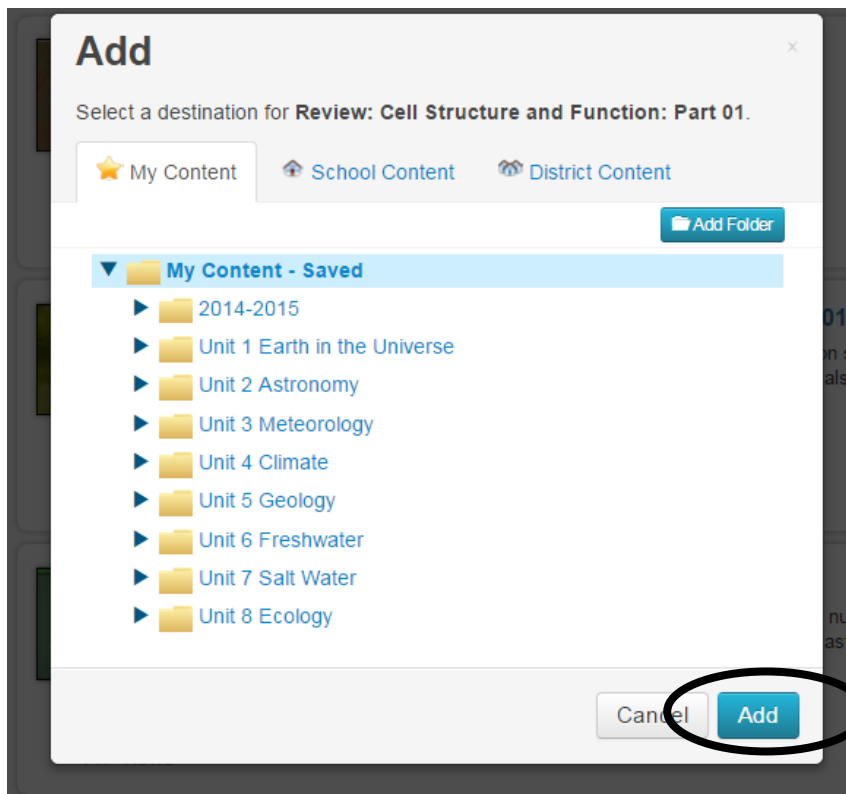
Add

×

Select a destination for **Review: Cell Structure and Function: Part 01**.

My Content School Content District Content

Add Folder

My Content - Saved
2014-2015
Unit 1 Earth in the Universe
Unit 2 Astronomy
Unit 3 Meteorology
Unit 4 Climate
Unit 5 Geology
Unit 6 Freshwater
Unit 7 Salt Water
Unit 8 Ecology

Cancel Add